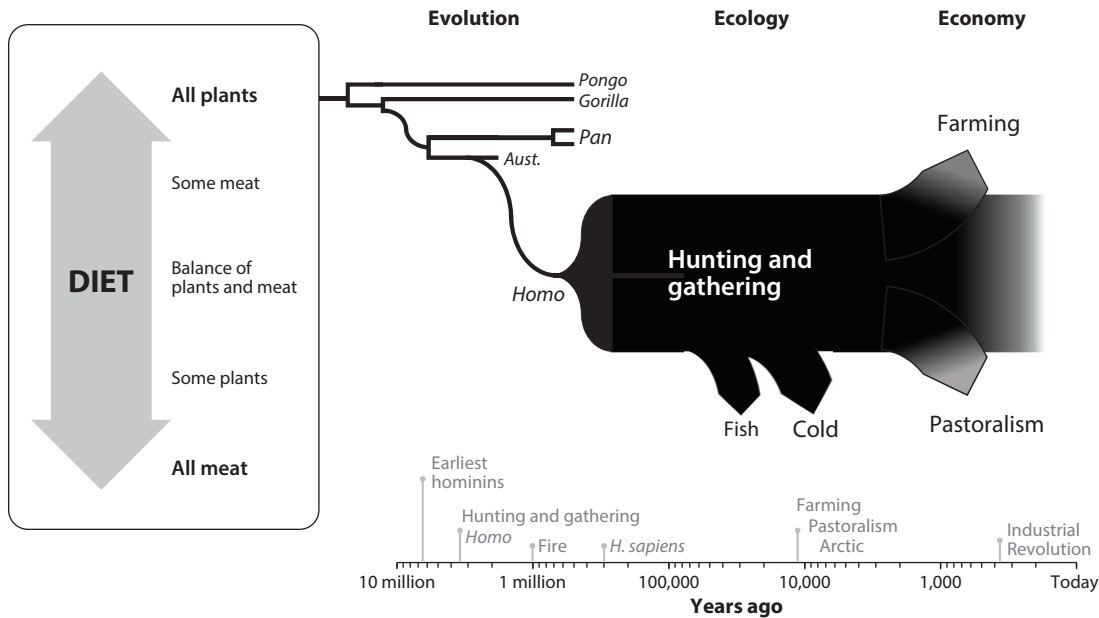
Evolution

Ecology

Economy

All plants

Some meat

DIET

Balance of plants and meat

Some plants

All meat

*Pongo*

*Gorilla*

*Pan*

*Aust.*

*Homo*

Hunting and gathering

Farming

Fish

Cold

Pastoralism

Earliest hominins

Hunting and gathering

*Homo*

Fire

*H. sapiens*

Farming

Pastoralism

Arctic

Industrial Revolution

10 million

1 million

100,000

10,000

1,000

Today

Years ago